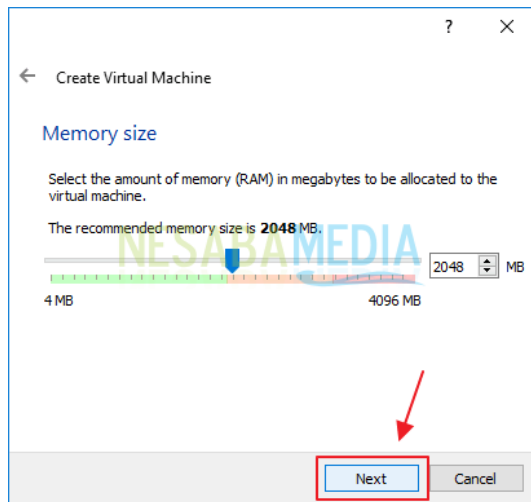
?

Create Virtual Machine

Memory size

Select the amount of memory (RAM) in megabytes to be allocated to the virtual machine.

The recommended memory size is **2048** MB.

NESABAMEDIA

2048 MB

4 MB

4096 MB

Next

Cancel